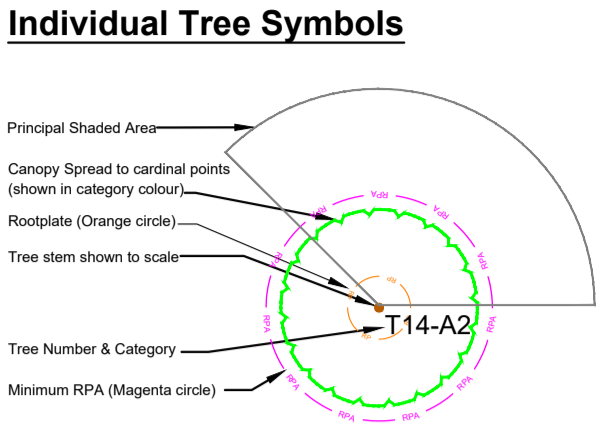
Individual Tree Symbols

Principal Shaded Area

Canopy Spread to cardinal points (shown in category colour)

Rootplate (Orange circle)

Tree stem shown to scale

Tree Number & Category

Minimum RPA (Magenta circle)

RPA
RPA
RPA
RPA
RPA
RPA
RPA
RPA
RPA
RPA
RPA
RPA

RP
RP
RP

T14-A2